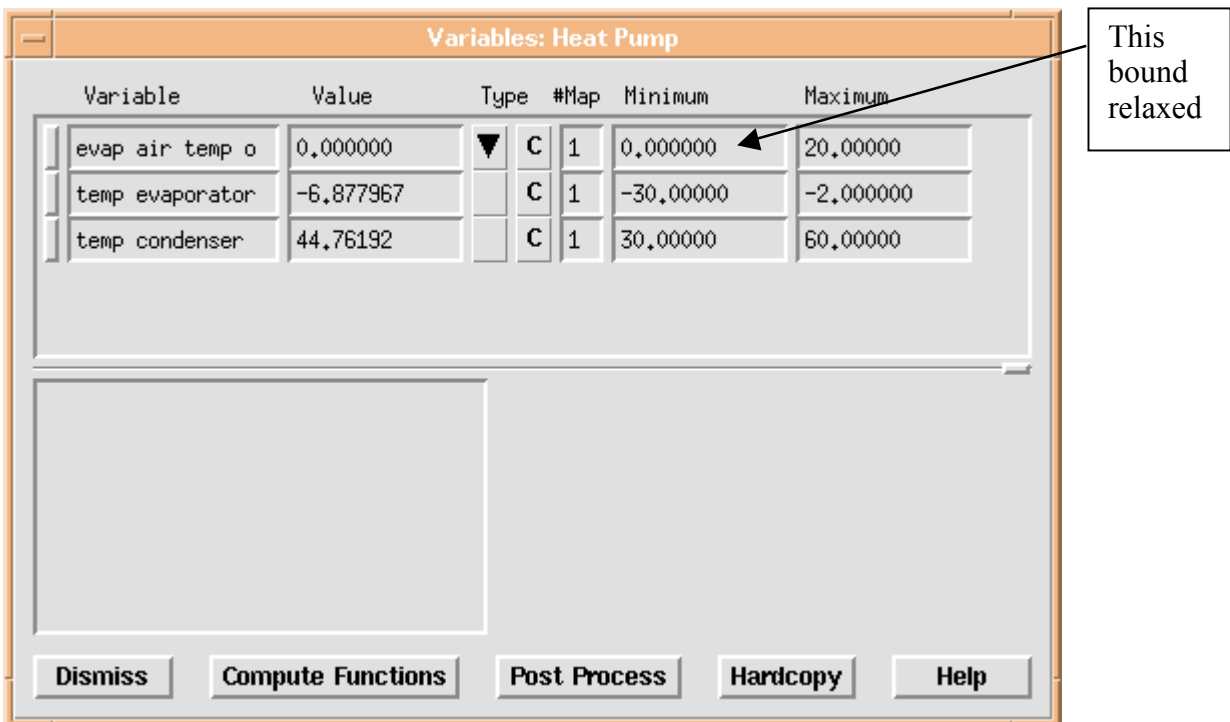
Variables: Heat Pump

This bound relaxed

| Variable | Value | Type | | #Map | Minimum | Maximum |
|---|---|---|---|---|---|---|
| evap air temp o | 0.000000 | ▼ | C | 1 | 0.000000 | 20.00000 |
| temp evaporator | -6.877967 | | C | 1 | -30.00000 | -2.000000 |
| temp condenser | 44.76192 | | C | 1 | 30.00000 | 60.00000 |

Dismiss Compute Functions Post Process Hardcopy Help